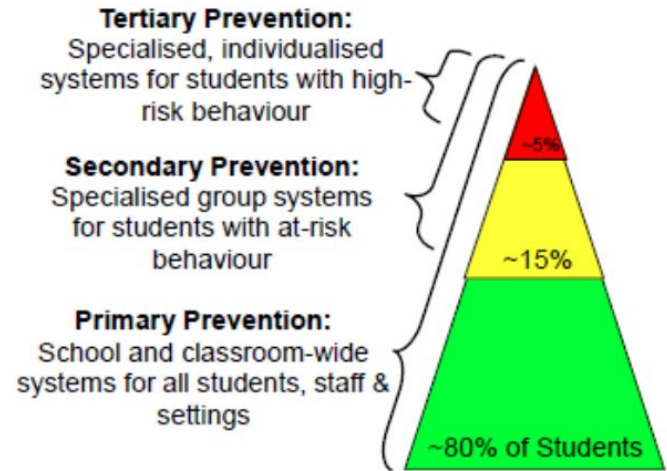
**Tertiary Prevention:**
Specialised, individualised systems for students with high-risk behaviour

**Secondary Prevention:**
Specialised group systems for students with at-risk behaviour

**Primary Prevention:**
School and classroom-wide systems for all students, staff & settings

~5%

~15%

~80% of Students